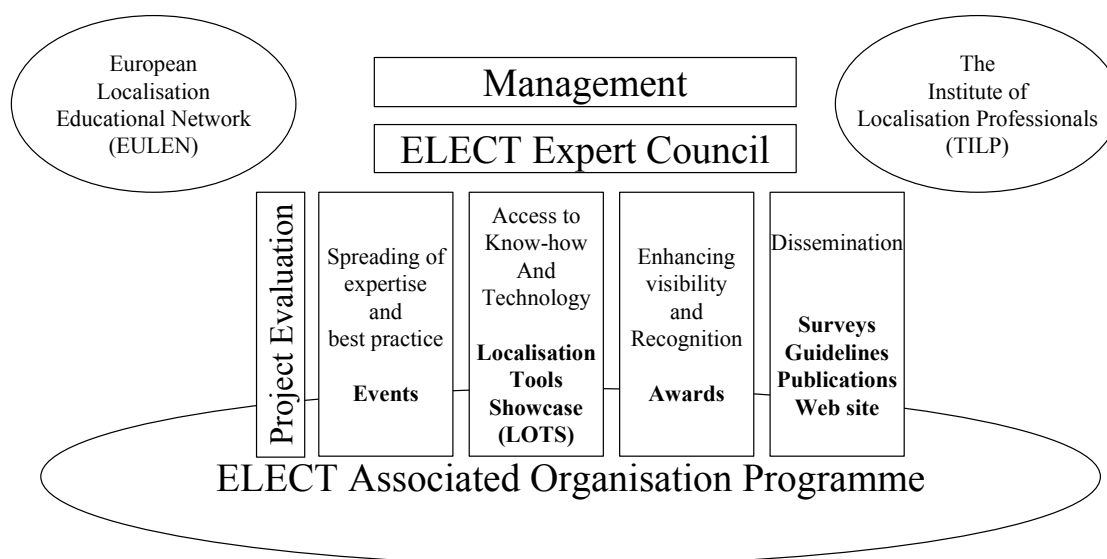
European Localisation Educational Network (EULEN)

Management

ELECT Expert Council

The Institute of Localisation Professionals (TILP)

Project Evaluation

Spreading of expertise and best practice

**Events**

Access to Know-how And Technology

**Localisation Tools Showcase (LOTS)**

Enhancing visibility and Recognition

**Awards**

Dissemination

**Surveys**
**Guidelines**
**Publications**
**Web site**

ELECT Associated Organisation Programme